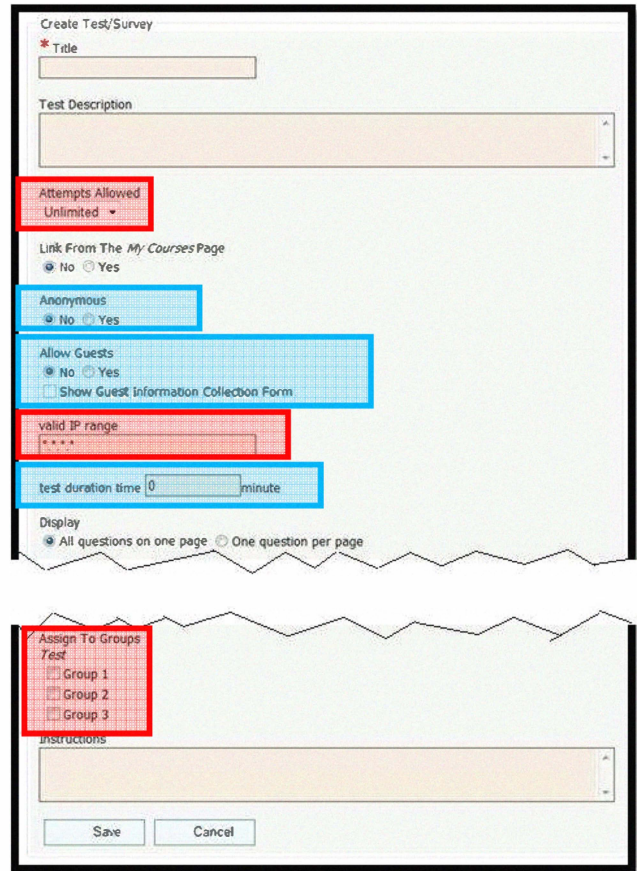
Create Test/Survey

* Title

Test Description

Attempts Allowed
Unlimited

Link From The *My Courses* Page
No Yes

Anonymous
No Yes

Allow Guests
No Yes
Show Guest Information Collection Form

valid IP range
\* \* \* \*

test duration time 0 minute

Display
All questions on one page One question per page

Assign To Groups
*Test*
Group 1
Group 2
Group 3

Instructions

Save Cancel